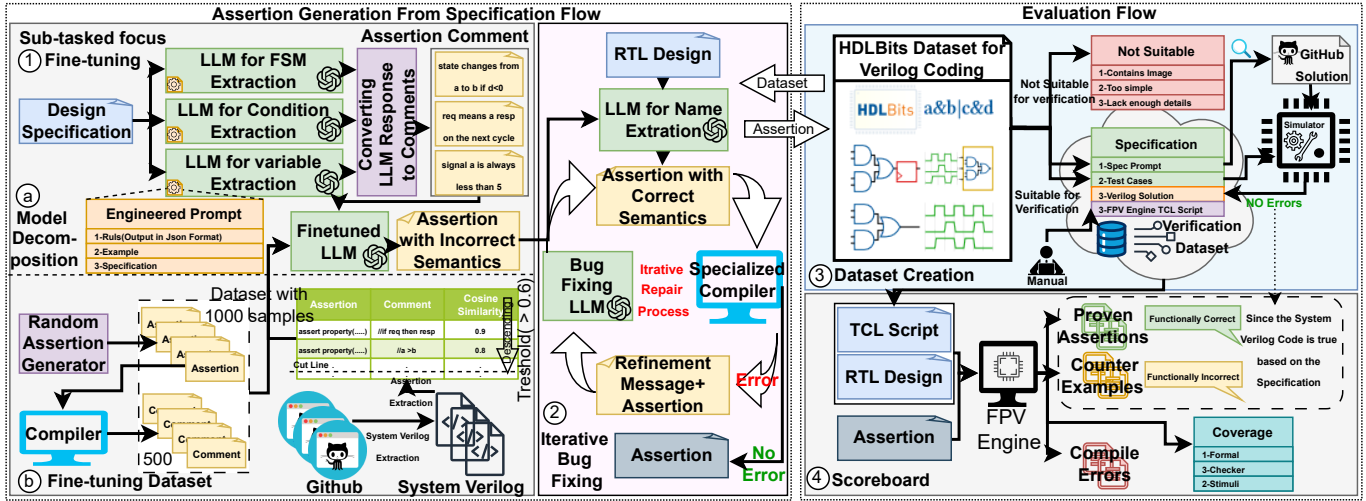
Assertion Generation From Specification Flow

Sub-tasked focus
① Fine-tuning

Design Specification

LLM for FSM Extraction

LLM for Condition Extraction

LLM for variable Extraction

Converting LLM Response to Comments

Assertion Comment

state changes from a to b if d<0

req means a resp on the next cycle

signal a is always less than 5

ⓐ Model Decomposition

Engineered Prompt
1-Ruls(Output in Json Format)
2-Example
3-Specification

Finetuned LLM

Assertion with Incorrect Semantics

Dataset with 1000 samples

| Assertion | Comment | Cosine Similarity |
|---|---|---|
| assert property(.....) | //if req then resp | 0.9 |
| assert property(.....) | //a >b | 0.8 |

Cut Line

Descending

Treshold ( > 0.6)

Random Assertion Generator

Assertion

Compiler

Comment

500

Assertion Extraction

System Verilog Extraction

ⓑ Fine-tuning Dataset

Github

System Verilog

RTL Design

LLM for Name Extration

Assertion with Correct Semantics

Bug Fixing LLM

Itrative Repair Process

Specialized Compiler

Refinement Message+ Assertion

Error

② Iterative Bug Fixing

Assertion

No Error

Dataset

Assertion

Evaluation Flow

HDLBits Dataset for Verilog Coding

HDLBits a&b|c&d

Not Suitable for verification

Not Suitable
1-Contains Image
2-Too simple
3-Lack enough details

GitHub Solution

Simulator

Specification
1-Spec Prompt
2-Test Cases
3-Verilog Solution
3-FPV Engine TCL Script

Suitable for Verification

NO Errors

Verification Dataset

Manual

③ Dataset Creation

TCL Script

RTL Design

Assertion

FPV Engine

Proven Assertions

Functionally Correct

Since the System Verilog Code is true based on the Specification

Counter Examples

Functionally Incorrect

Compile Errors

Coverage
1-Formal
3-Checker
2-Stimuli

④ Scoreboard